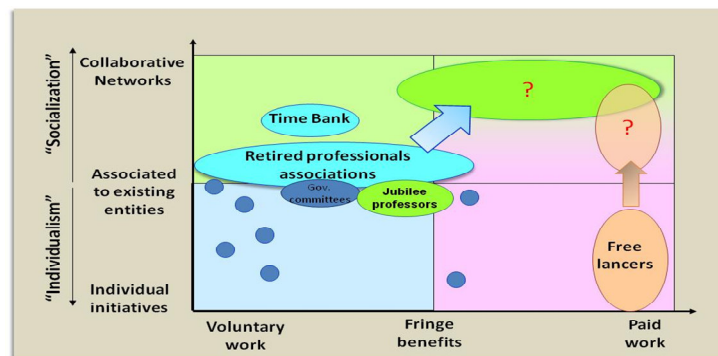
"Socialization"

"Individualism"

Collaborative Networks

Associated to existing entities

Individual initiatives

Time Bank

Retired professionals associations

Gov. committees

Jubilee professors

?

?

Free lancers

Voluntary work

Fringe benefits

Paid work